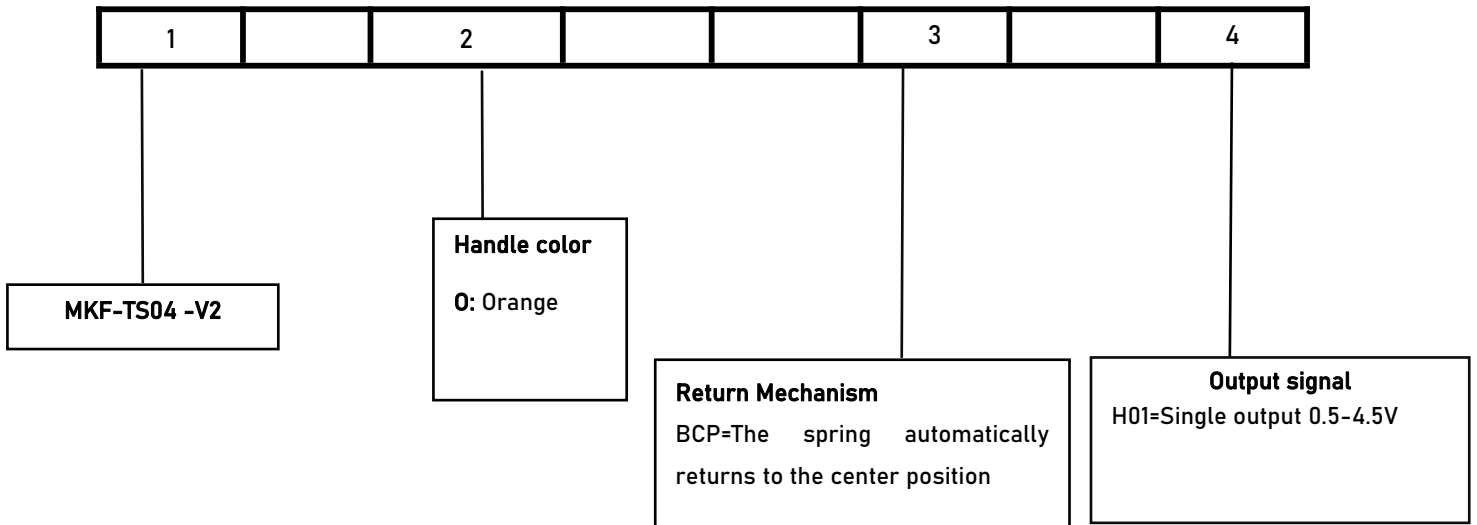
| 1 | | 2 | | | 3 | | 4 |
|---|---|---|---|---|---|---|---|

MKF-TS04 -V2

Handle color

O: Orange

Return Mechanism

BCP=The spring automatically returns to the center position

Output signal

H01=Single output 0.5-4.5V